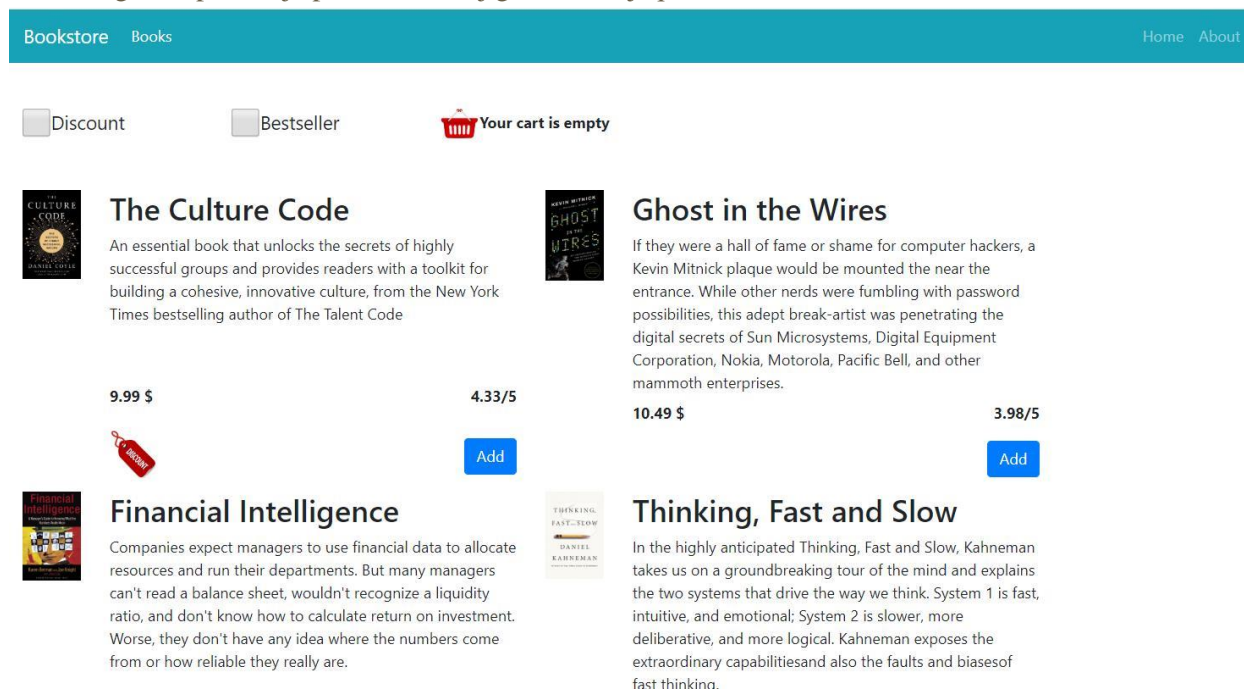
Bookstore Books

Home About

Discount

Bestseller

Your cart is empty

THE CULTURE CODE DANIEL COYLE

The Culture Code

An essential book that unlocks the secrets of highly successful groups and provides readers with a toolkit for building a cohesive, innovative culture, from the New York Times bestselling author of The Talent Code

9.99 $

4.33/5

DISCOUNT

Add

KEVIN MITNICK GHOST IN THE WIRES

Ghost in the Wires

If they were a hall of fame or shame for computer hackers, a Kevin Mitnick plaque would be mounted the near the entrance. While other nerds were fumbling with password possibilities, this adept break-artist was penetrating the digital secrets of Sun Microsystems, Digital Equipment Corporation, Nokia, Motorola, Pacific Bell, and other mammoth enterprises.

10.49 $

3.98/5

Add

Financial Intelligence

Financial Intelligence

Companies expect managers to use financial data to allocate resources and run their departments. But many managers can't read a balance sheet, wouldn't recognize a liquidity ratio, and don't know how to calculate return on investment. Worse, they don't have any idea where the numbers come from or how reliable they really are.

THINKING, FAST AND SLOW DANIEL KAHNEMAN

Thinking, Fast and Slow

In the highly anticipated Thinking, Fast and Slow, Kahneman takes us on a groundbreaking tour of the mind and explains the two systems that drive the way we think. System 1 is fast, intuitive, and emotional; System 2 is slower, more deliberative, and more logical. Kahneman exposes the extraordinary capabilitiesand also the faults and biasesof fast thinking.